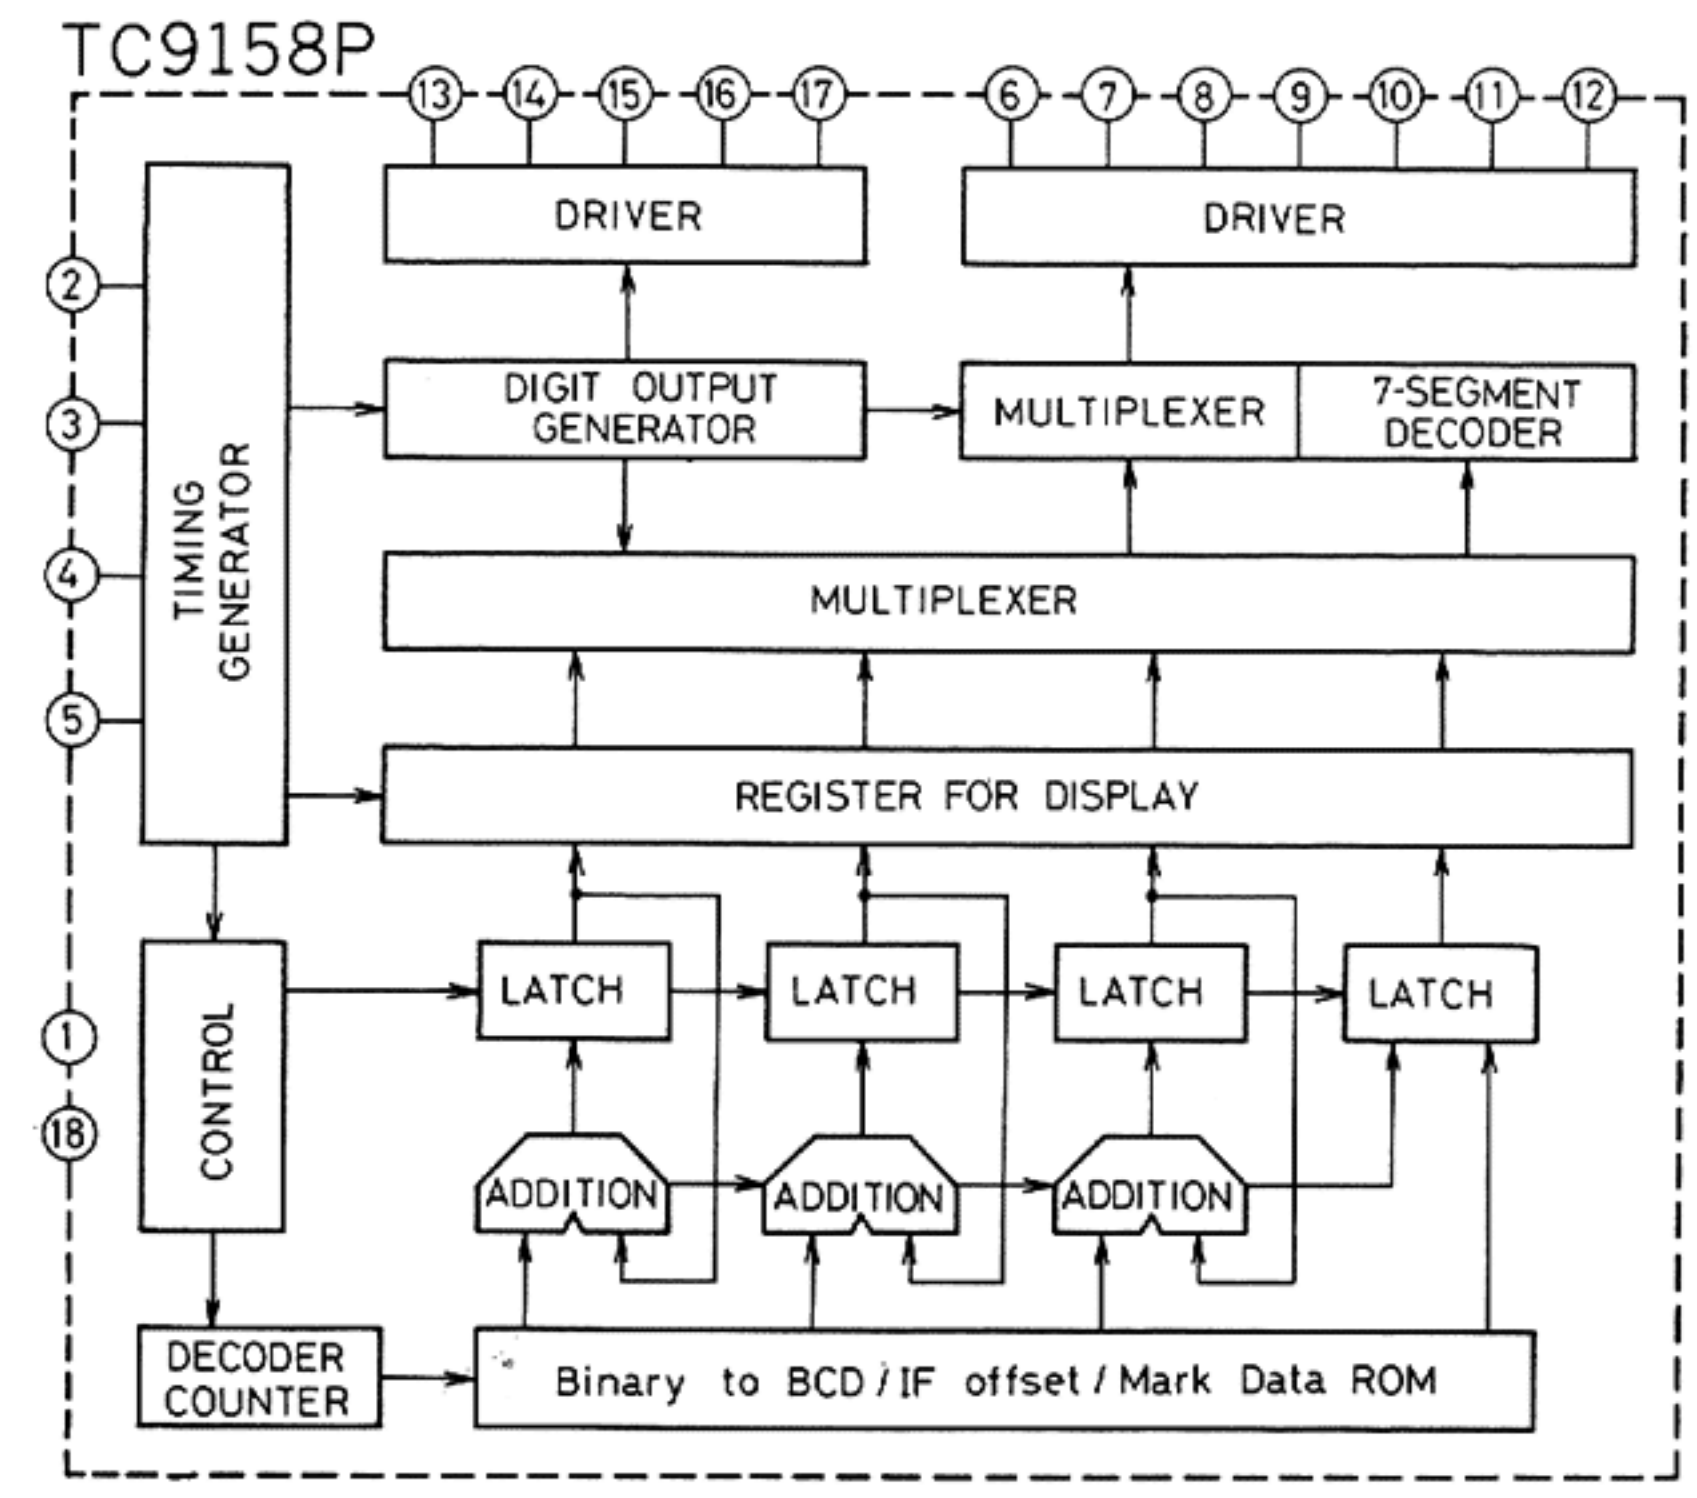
TC9158P

13 14 15 16 17 6 7 8 9 10 11 12

DRIVER

DRIVER

2

3

4

5

TIMING GENERATOR

DIGIT OUTPUT GENERATOR

MULTIPLEXER

7-SEGMENT DECODER

MULTIPLEXER

REGISTER FOR DISPLAY

1

18

CONTROL

LATCH

LATCH

LATCH

LATCH

ADDITION

ADDITION

ADDITION

DECODER COUNTER

Binary to BCD / IF offset / Mark Data ROM